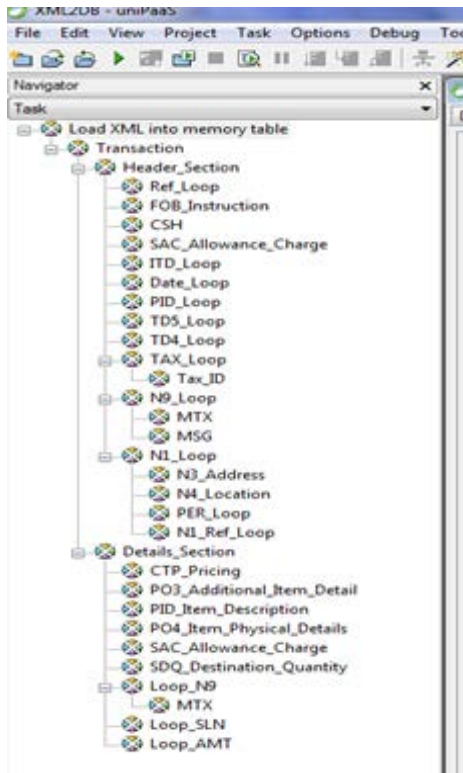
XML2DB - uniPaaS
File Edit View Project Task Options Debug To

Navigator
Task

Load XML into memory table
Transaction
Header_Section
Ref_Loop
FOB_Instruction
CSH
SAC_Allowance_Charge
ITD_Loop
Date_Loop
PID_Loop
TD5_Loop
TD4_Loop
TAX_Loop
Tax_ID
N9_Loop
MTX
MSG
N1_Loop
N3_Address
N4_Location
PER_Loop
N1_Ref_Loop
Details_Section
CTP_Pricing
PO3_Additional_Item_Detail
PID_Item_Description
PO4_Item_Physical_Details
SAC_Allowance_Charge
SDQ_Destination_Quantity
Loop_N9
MTX
Loop_SLN
Loop_AMT